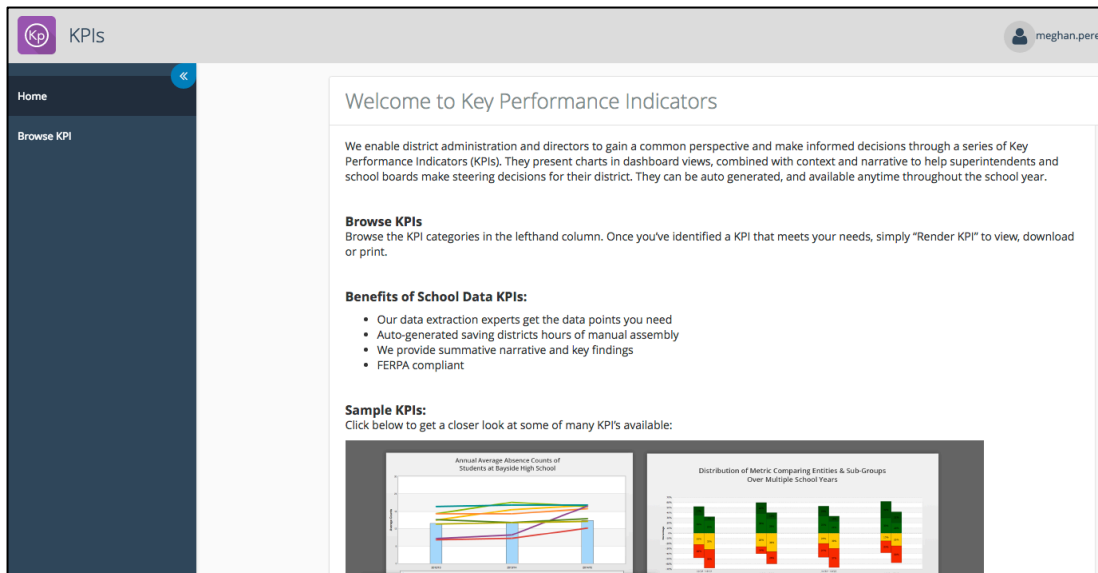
Kp KPIs

meghan.pere

«

Home

Browse KPI

Welcome to Key Performance Indicators

We enable district administration and directors to gain a common perspective and make informed decisions through a series of Key Performance Indicators (KPIs). They present charts in dashboard views, combined with context and narrative to help superintendents and school boards make steering decisions for their district. They can be auto generated, and available anytime throughout the school year.

Browse KPIs
Browse the KPI categories in the lefthand column. Once you've identified a KPI that meets your needs, simply "Render KPI" to view, download or print.

Benefits of School Data KPIs:

- Our data extraction experts get the data points you need
- Auto-generated saving districts hours of manual assembly
- We provide summative narrative and key findings
- FERPA compliant

Sample KPIs:
Click below to get a closer look at some of many KPI's available:

Annual Average Absence Counts of Students at Bayside High School

Distribution of Metric Comparing Entities & Sub-Groups Over Multiple School Years